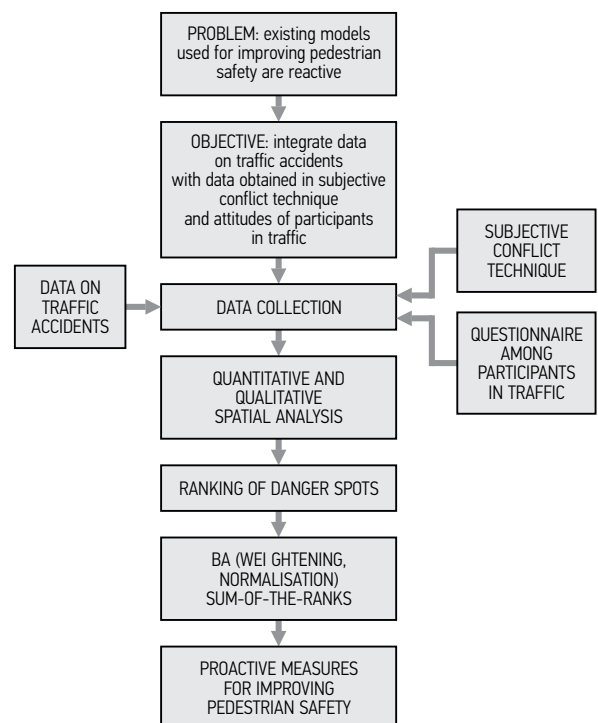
PROBLEM: existing models used for improving pedestrian safety are reactive

OBJECTIVE: integrate data on traffic accidents with data obtained in subjective conflict technique and attitudes of participants in traffic

SUBJECTIVE CONFLICT TECHNIQUE

DATA ON TRAFFIC ACCIDENTS

DATA COLLECTION

QUESTIONNAIRE AMONG PARTICIPANTS IN TRAFFIC

QUANTITATIVE AND QUALITATIVE SPATIAL ANALYSIS

RANKING OF DANGER SPOTS

BA (WEI GHTENING, NORMALISATION) SUM-OF-THE-RANKS

PROACTIVE MEASURES FOR IMPROVING PEDESTRIAN SAFETY